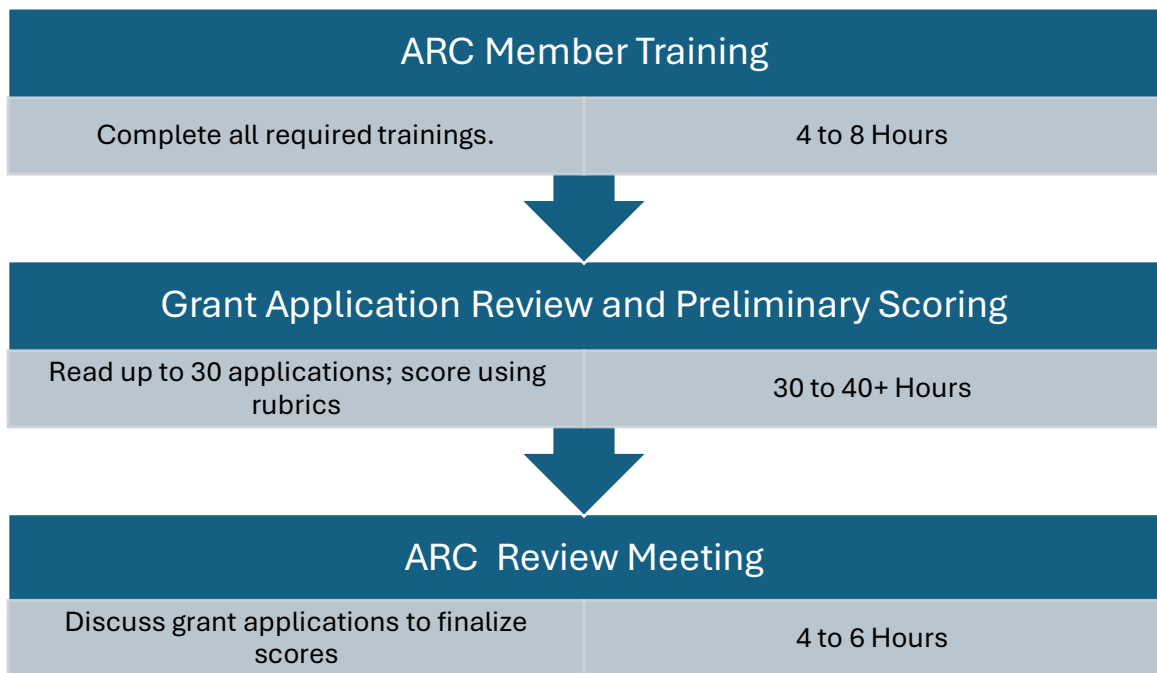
ARC Member Training

Complete all required trainings.

4 to 8 Hours

Grant Application Review and Preliminary Scoring

Read up to 30 applications; score using rubrics

30 to 40+ Hours

ARC Review Meeting

Discuss grant applications to finalize scores

4 to 6 Hours